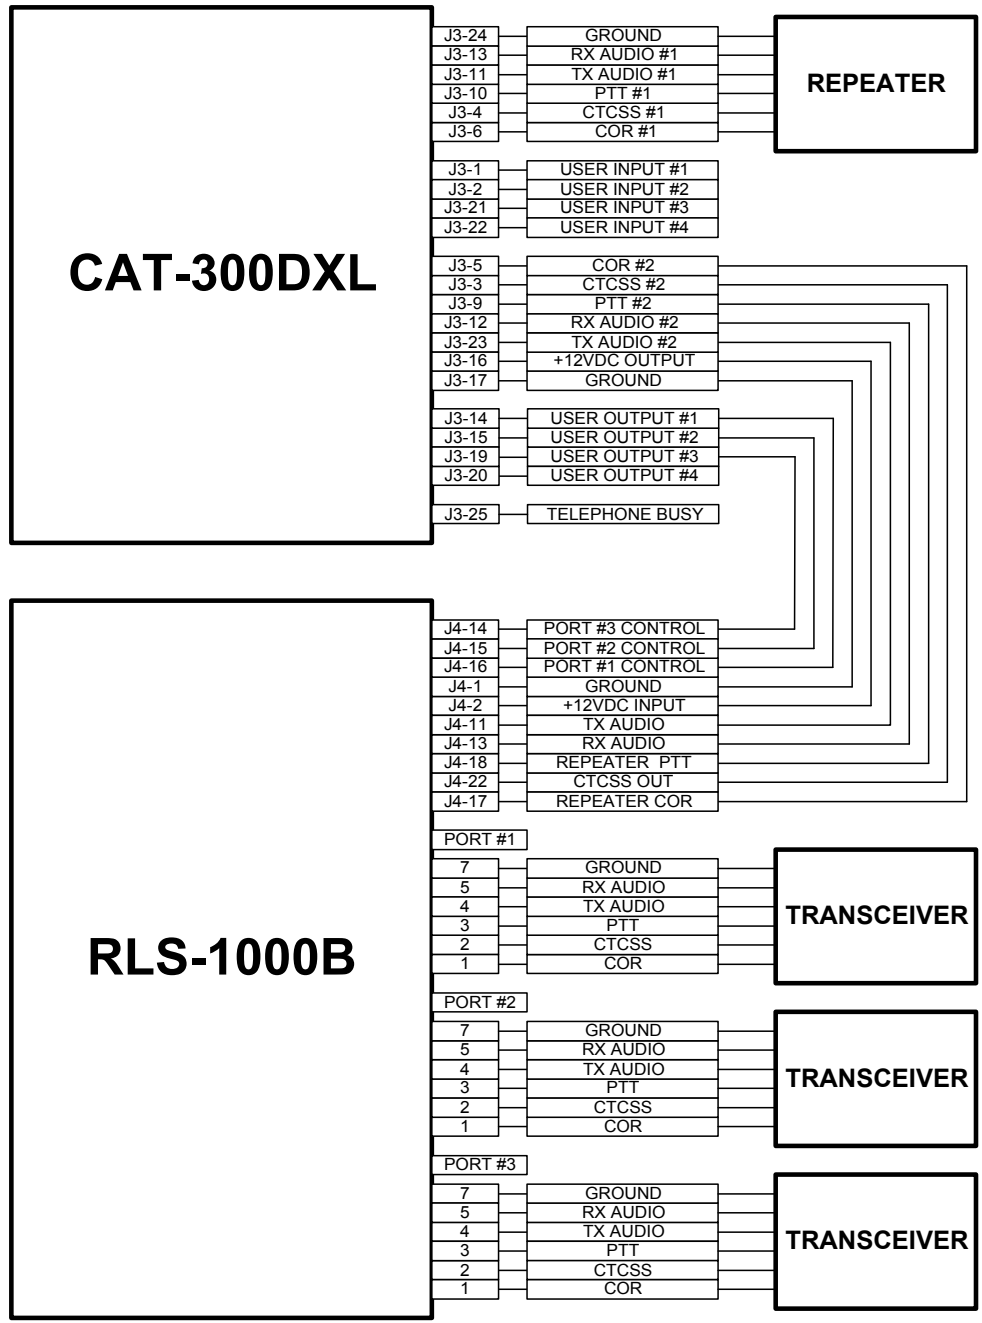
CAT-300DXL

J3-24 GROUND
J3-13 RX AUDIO #1
J3-11 TX AUDIO #1
J3-10 PTT #1
J3-4 CTCSS #1
J3-6 COR #1

REPEATER

J3-1 USER INPUT #1
J3-2 USER INPUT #2
J3-21 USER INPUT #3
J3-22 USER INPUT #4

J3-5 COR #2
J3-3 CTCSS #2
J3-9 PTT #2
J3-12 RX AUDIO #2
J3-23 TX AUDIO #2
J3-16 +12VDC OUTPUT
J3-17 GROUND

J3-14 USER OUTPUT #1
J3-15 USER OUTPUT #2
J3-19 USER OUTPUT #3
J3-20 USER OUTPUT #4

J3-25 TELEPHONE BUSY

RLS-1000B

J4-14 PORT #3 CONTROL
J4-15 PORT #2 CONTROL
J4-16 PORT #1 CONTROL
J4-1 GROUND
J4-2 +12VDC INPUT
J4-11 TX AUDIO
J4-13 RX AUDIO
J4-18 REPEATER PTT
J4-22 CTCSS OUT
J4-17 REPEATER COR

PORT #1
7 GROUND
5 RX AUDIO
4 TX AUDIO
3 PTT
2 CTCSS
1 COR

TRANSCEIVER

PORT #2
7 GROUND
5 RX AUDIO
4 TX AUDIO
3 PTT
2 CTCSS
1 COR

TRANSCEIVER

PORT #3
7 GROUND
5 RX AUDIO
4 TX AUDIO
3 PTT
2 CTCSS
1 COR

TRANSCEIVER